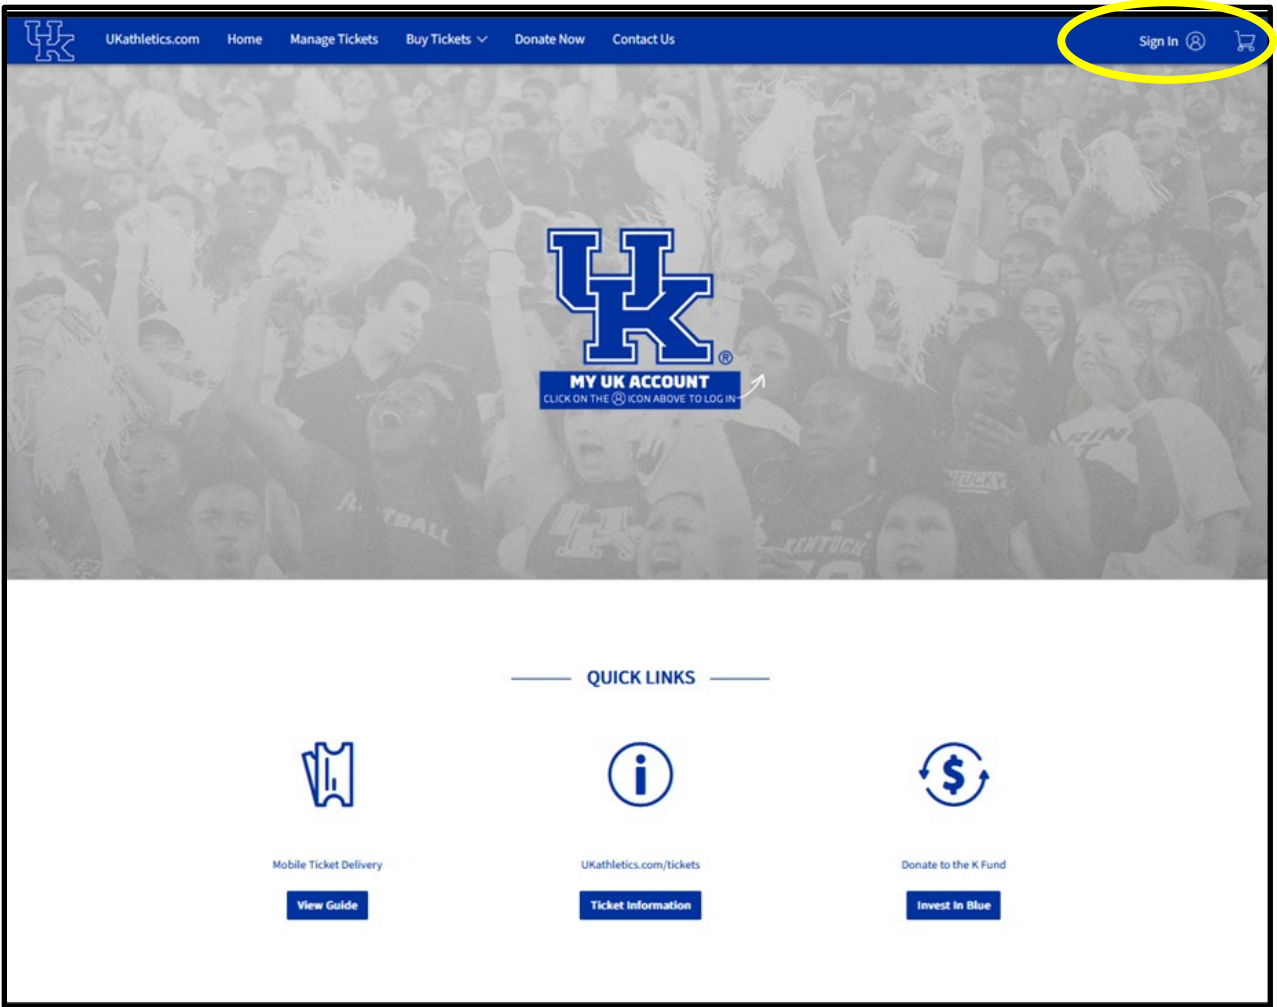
UK UKathletics.com Home Manage Tickets Buy Tickets Donate Now Contact Us Sign In

UK®
MY UK ACCOUNT
CLICK ON THE ICON ABOVE TO LOG IN

QUICK LINKS

Mobile Ticket Delivery
View Guide

UKathletics.com/tickets
Ticket Information

Donate to the K Fund
Invest In Blue